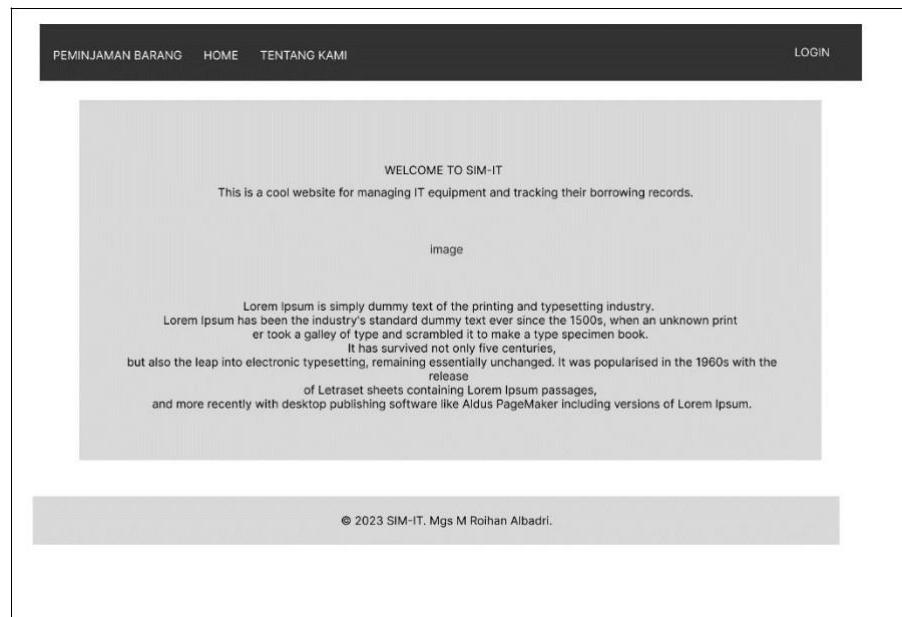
PEMINJAMAN BARANG HOME TENTANG KAMI LOGIN

WELCOME TO SIM-IT

This is a cool website for managing IT equipment and tracking their borrowing records.

image

Lorem Ipsum is simply dummy text of the printing and typesetting industry. Lorem Ipsum has been the industry's standard dummy text ever since the 1500s, when an unknown print er took a galley of type and scrambled it to make a type specimen book. It has survived not only five centuries, but also the leap into electronic typesetting, remaining essentially unchanged. It was popularised in the 1960s with the release of Letraset sheets containing Lorem Ipsum passages, and more recently with desktop publishing software like Aldus PageMaker including versions of Lorem Ipsum.

© 2023 SIM-IT. Mgs M Roihan Albadri.